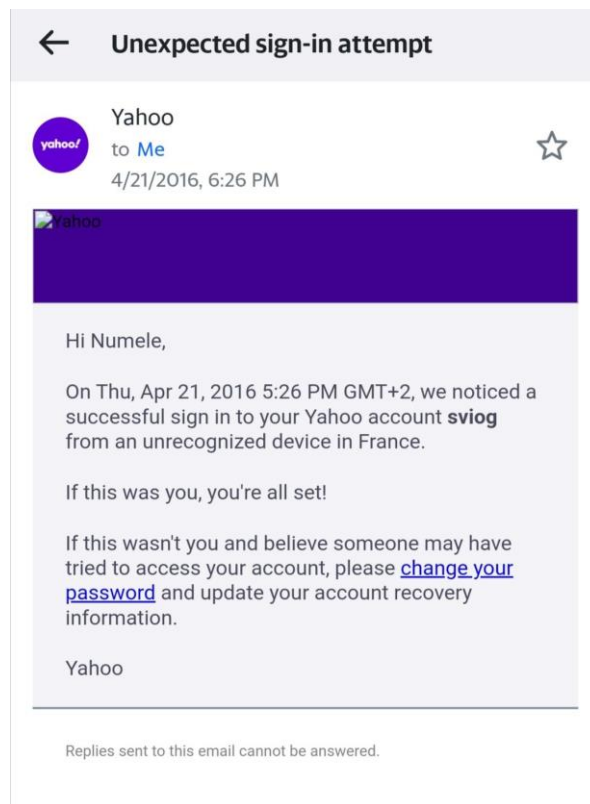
Unexpected sign-in attempt

yahoo!

Yahoo
to Me
4/21/2016, 6:26 PM

Yahoo

Hi Numele,

On Thu, Apr 21, 2016 5:26 PM GMT+2, we noticed a successful sign in to your Yahoo account **sviog** from an unrecognized device in France.

If this was you, you're all set!

If this wasn't you and believe someone may have tried to access your account, please change your password and update your account recovery information.

Yahoo

Replies sent to this email cannot be answered.